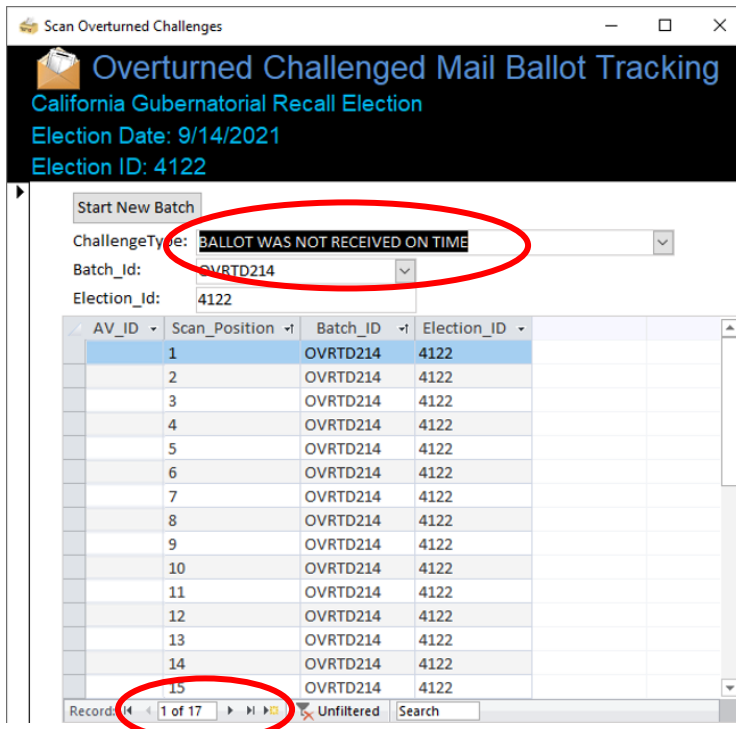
Scan Overturned Challenges

Overturned Challenged Mail Ballot Tracking
California Gubernatorial Recall Election
Election Date: 9/14/2021
Election ID: 4122

Start New Batch

ChallengeType: BALLOT WAS NOT RECEIVED ON TIME
Batch_Id: OVRTD214
Election_Id: 4122

| AV_ID | Scan_Position | Batch_ID | Election_ID |
|---|---|---|---|
| | 1 | OVRTD214 | 4122 |
| | 2 | OVRTD214 | 4122 |
| | 3 | OVRTD214 | 4122 |
| | 4 | OVRTD214 | 4122 |
| | 5 | OVRTD214 | 4122 |
| | 6 | OVRTD214 | 4122 |
| | 7 | OVRTD214 | 4122 |
| | 8 | OVRTD214 | 4122 |
| | 9 | OVRTD214 | 4122 |
| | 10 | OVRTD214 | 4122 |
| | 11 | OVRTD214 | 4122 |
| | 12 | OVRTD214 | 4122 |
| | 13 | OVRTD214 | 4122 |
| | 14 | OVRTD214 | 4122 |
| | 15 | OVRTD214 | 4122 |

Record: 1 of 17 Unfiltered Search